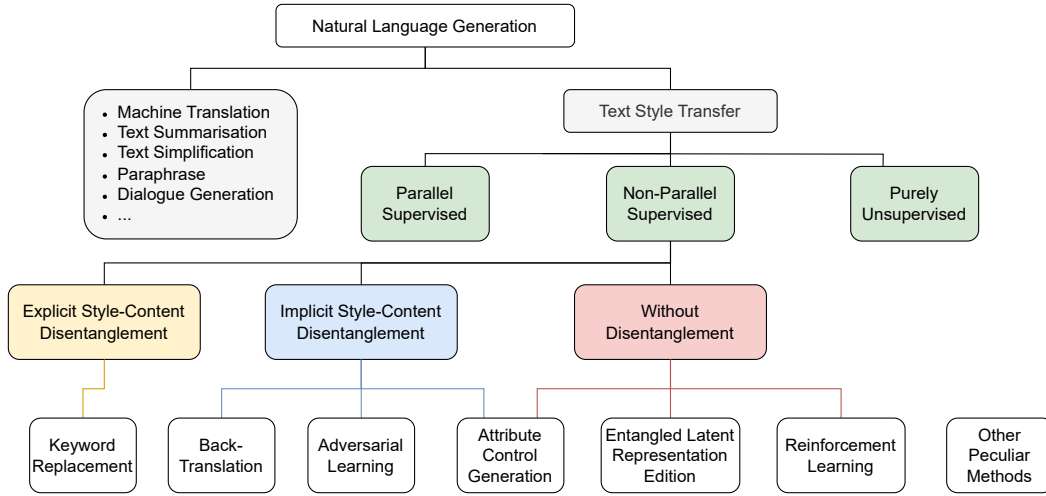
Natural Language Generation

- Machine Translation
- Text Summarisation
- Text Simplification
- Paraphrase
- Dialogue Generation
- ...

Text Style Transfer

Parallel Supervised

Non-Parallel Supervised

Purely Unsupervised

Explicit Style-Content Disentanglement

Implicit Style-Content Disentanglement

Without Disentanglement

Keyword Replacement

Back-Translation

Adversarial Learning

Attribute Control Generation

Entangled Latent Representation Edition

Reinforcement Learning

Other Peculiar Methods